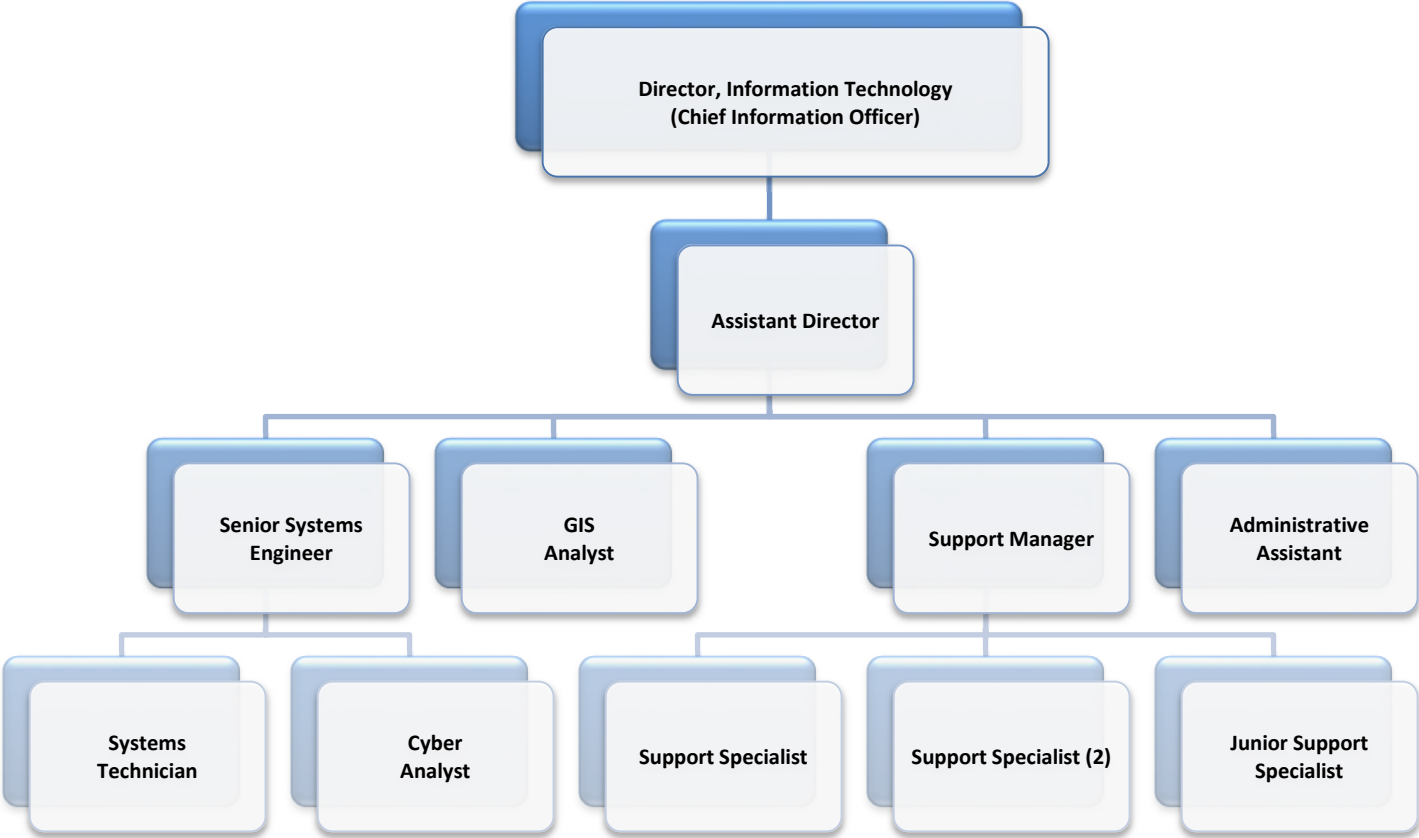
Director, Information Technology
(Chief Information Officer)

Assistant Director

Senior Systems Engineer

GIS Analyst

Support Manager

Administrative Assistant

Systems Technician

Cyber Analyst

Support Specialist

Support Specialist (2)

Junior Support Specialist